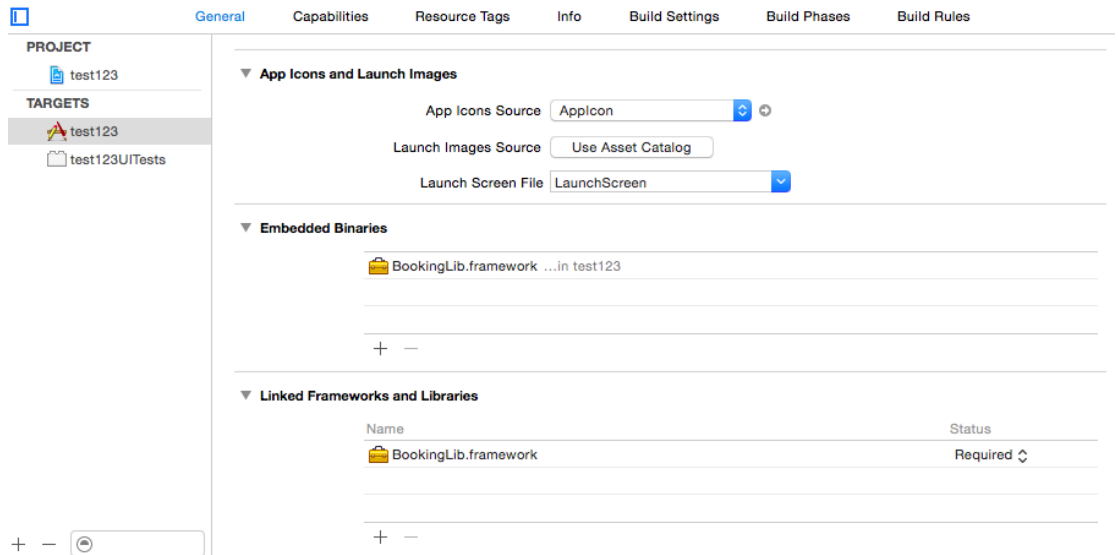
General Capabilities Resource Tags Info Build Settings Build Phases Build Rules

PROJECT
test123
TARGETS
test123
test123UITests

App Icons and Launch Images

App Icons Source AppIcon

Launch Images Source Use Asset Catalog

Launch Screen File LaunchScreen

Embedded Binaries

BookingLib.framework ...in test123

+ −

Linked Frameworks and Libraries

| Name | Status |
|---|---|
| BookingLib.framework | Required |

+ −

+ −